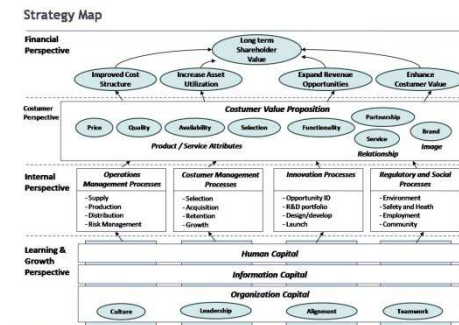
Strategy Map

Financial Perspective

Long term Shareholder Value

Improved Cost Structure

Increase Asset Utilization

Expand Revenue Opportunities

Enhance Costumer Value

Costumer Perspective

Costumer Value Proposition

Price

Quality

Availability

Selection

Functionality

Partnership

Service

Brand

Product / Service Attributes

Relationship

Image

Internal Perspective

Operations Management Processes

- Supply
- Production
- Distribution
- Risk Management

Costumer Management Processes

- Selection
- Acquisition
- Retention
- Growth

Innovation Processes

- Opportunity ID
- R&D portfolio
- Design/develop
- Launch

Regulatory and Social Processes

- Environment
- Safety and Heath
- Employment
- Community

Learning & Growth Perspective

Human Capital

Information Capital

Organization Capital

Culture

Leadership

Alignment

Teamwork